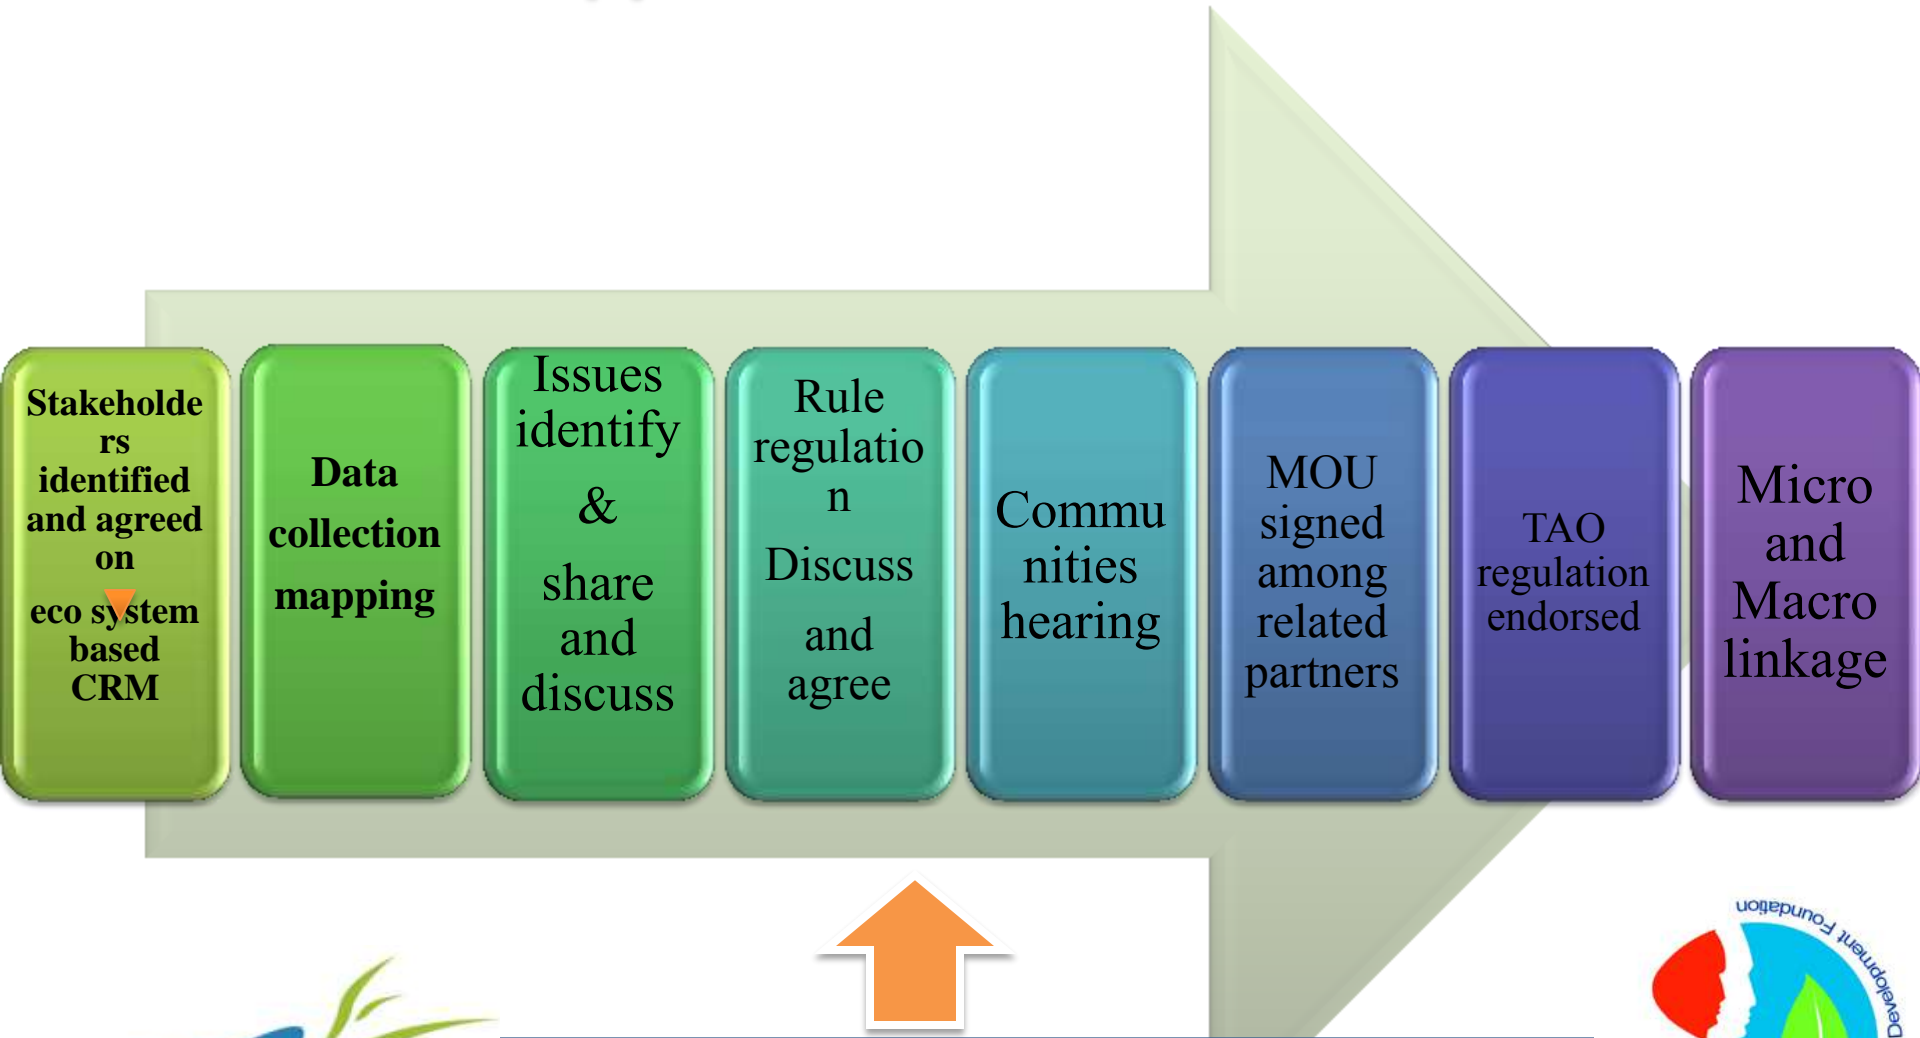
Stakeholders identified and agreed on

eco system based CRM

Data collection mapping

Issues identify & share and discuss

Rule regulation Discuss and agree

Communities hearing

MOU signed among related partners

TAO regulation endorsed

Micro and Macro linkage

Development Foundation